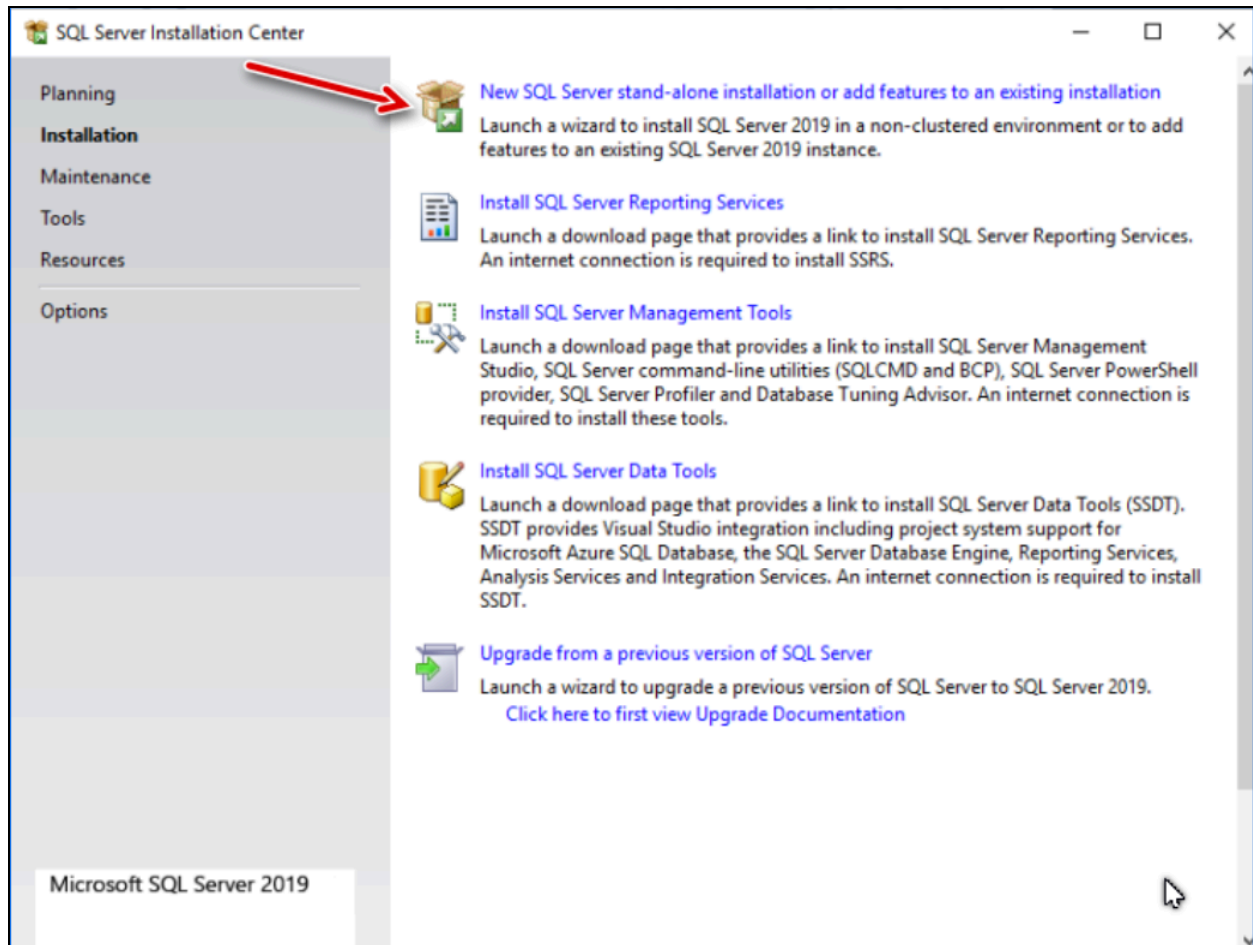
SQL Server Installation Center

Planning
Installation
Maintenance
Tools
Resources
Options

New SQL Server stand-alone installation or add features to an existing installation
Launch a wizard to install SQL Server 2019 in a non-clustered environment or to add features to an existing SQL Server 2019 instance.

Install SQL Server Reporting Services
Launch a download page that provides a link to install SQL Server Reporting Services. An internet connection is required to install SSRS.

Install SQL Server Management Tools
Launch a download page that provides a link to install SQL Server Management Studio, SQL Server command-line utilities (SQLCMD and BCP), SQL Server PowerShell provider, SQL Server Profiler and Database Tuning Advisor. An internet connection is required to install these tools.

Install SQL Server Data Tools
Launch a download page that provides a link to install SQL Server Data Tools (SSDT). SSDT provides Visual Studio integration including project system support for Microsoft Azure SQL Database, the SQL Server Database Engine, Reporting Services, Analysis Services and Integration Services. An internet connection is required to install SSDT.

Upgrade from a previous version of SQL Server
Launch a wizard to upgrade a previous version of SQL Server to SQL Server 2019.
Click here to first view Upgrade Documentation

Microsoft SQL Server 2019